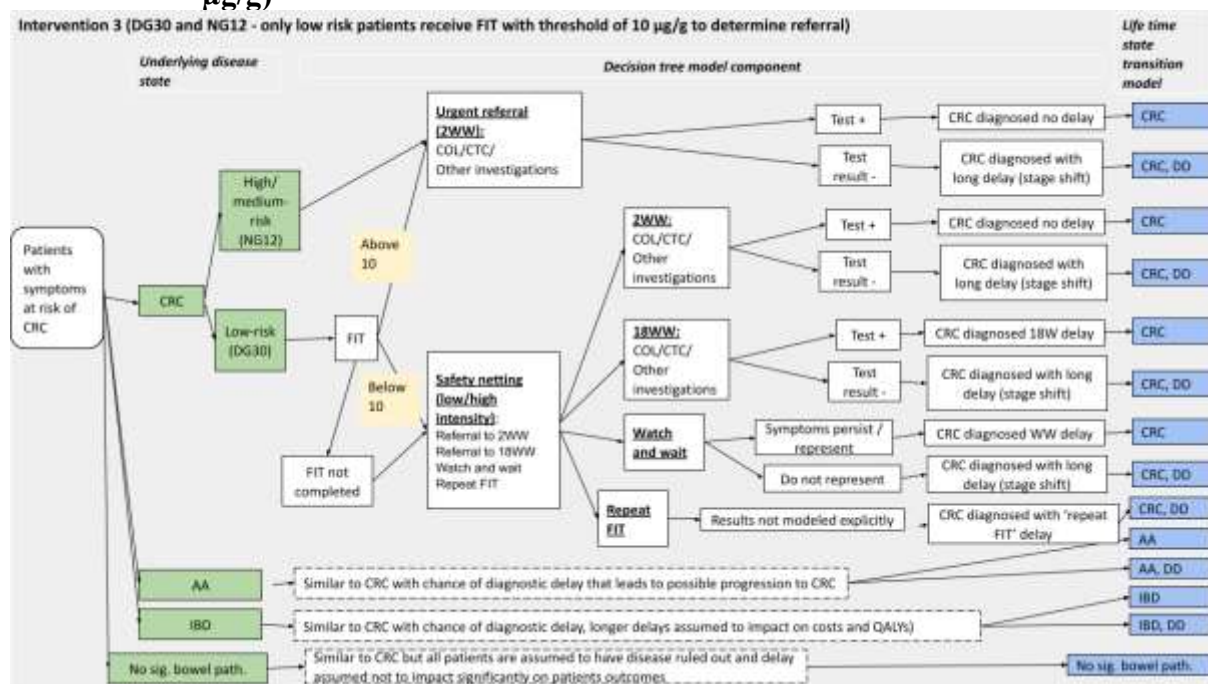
µg/g)

Intervention 3 (DG30 and NG12 - only low risk patients receive FIT with threshold of 10 µg/g to determine referral)

Underlying disease state

Decision tree model component

Life time state transition model

Patients with symptoms at risk of CRC

CRC

High/ medium-risk (NG12)

Low-risk (DG30)

FIT

Above 10

Below 10

FIT not completed

Urgent referral (2WW): COL/CTC/ Other investigations

Test +

CRC diagnosed no delay

CRC

Test result -

CRC diagnosed with long delay (stage shift)

CRC, DD

Safety netting (low/high intensity): Referral to 2WW Referral to 18WW Watch and wait Repeat FIT

2WW: COL/CTC/ Other investigations

Test +

CRC diagnosed no delay

CRC

Test result -

CRC diagnosed with long delay (stage shift)

CRC, DD

18WW: COL/CTC/ Other investigations

Test +

CRC diagnosed 18W delay

CRC

Test result -

CRC diagnosed with long delay (stage shift)

CRC, DD

Watch and wait

Symptoms persist / represent

CRC diagnosed WW delay

CRC

Do not represent

CRC diagnosed with long delay (stage shift)

CRC, DD

Repeat FIT

Results not modeled explicitly

CRC diagnosed with 'repeat FIT' delay

CRC, DD

AA

AA

Similar to CRC with chance of diagnostic delay that leads to possible progression to CRC

AA, DD

IBD

Similar to CRC with chance of diagnostic delay, longer delays assumed to impact on costs and QALYs)

IBD

IBD, DD

No sig. bowel path.

Similar to CRC but all patients are assumed to have disease ruled out and delay assumed not to impact significantly on patients outcomes.

No sig. bowel path.